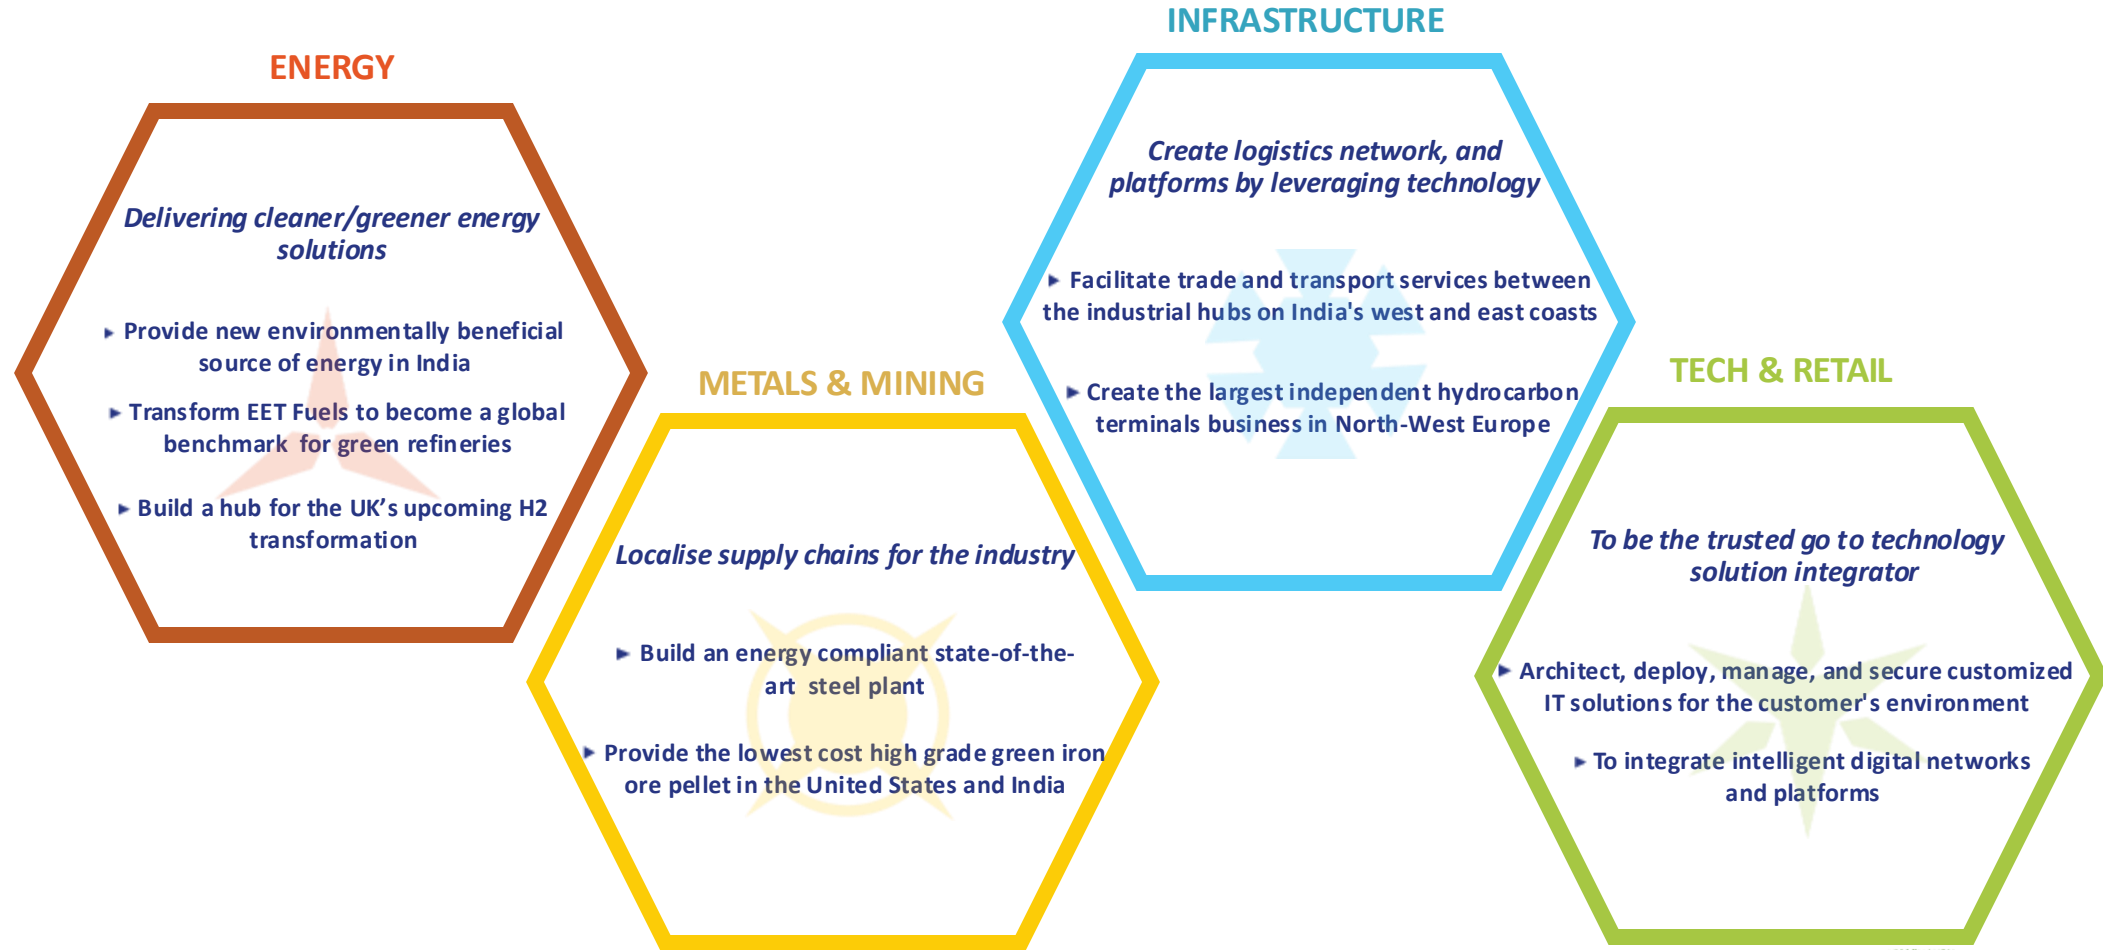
ENERGY

Delivering cleaner/greener energy solutions

▸ Provide new environmentally beneficial source of energy in India

▸ Transform EET Fuels to become a global benchmark for green refineries

▸ Build a hub for the UK's upcoming H2 transformation

METALS & MINING

Localise supply chains for the industry

▸ Build an energy compliant state-of-the-art steel plant

▸ Provide the lowest cost high grade green iron ore pellet in the United States and India

INFRASTRUCTURE

Create logistics network, and platforms by leveraging technology

▸ Facilitate trade and transport services between the industrial hubs on India's west and east coasts

▸ Create the largest independent hydrocarbon terminals business in North-West Europe

TECH & RETAIL

To be the trusted go to technology solution integrator

▸ Architect, deploy, manage, and secure customized IT solutions for the customer's environment

▸ To integrate intelligent digital networks and platforms